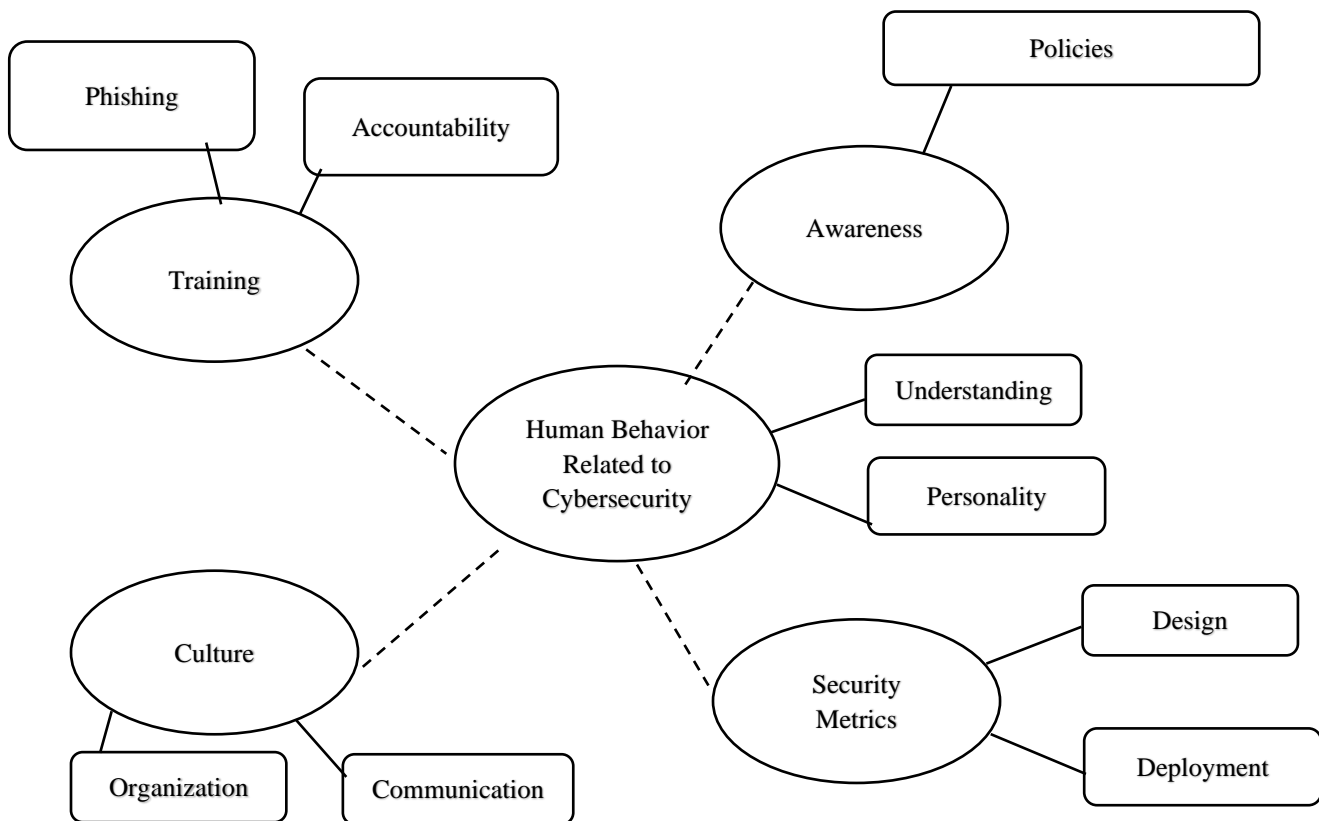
Phishing

Accountability

Training

Policies

Awareness

Human Behavior Related to Cybersecurity

Understanding

Personality

Culture

Organization

Communication

Security Metrics

Design

Deployment